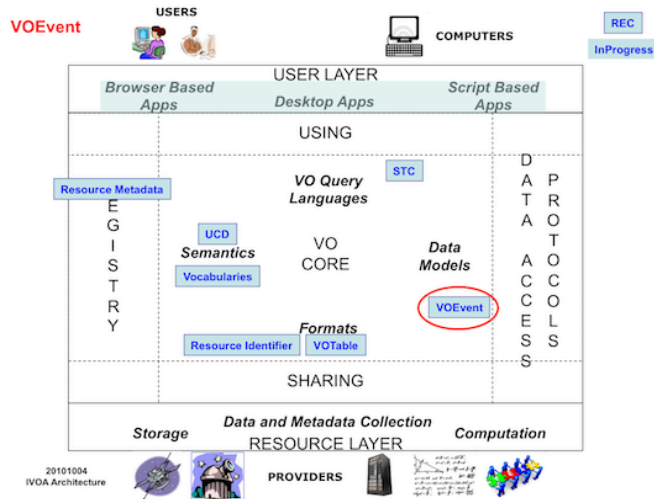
VOEvent

USERS

COMPUTERS

REC

InProgress

USER LAYER

Browser Based Apps

Desktop Apps

Script Based Apps

USING

Resource Metadata

STC

EGISTRY

VO Query Languages

DATA ACCESS

PROTOCOLS

UCD

Semantics

Vocabularies

VO CORE

Data Models

VOEvent

Formats

Resource Identifier

VOTable

SHARING

Data and Metadata Collection

Storage

RESOURCE LAYER

Computation

20101004
IVOA Architecture

PROVIDERS